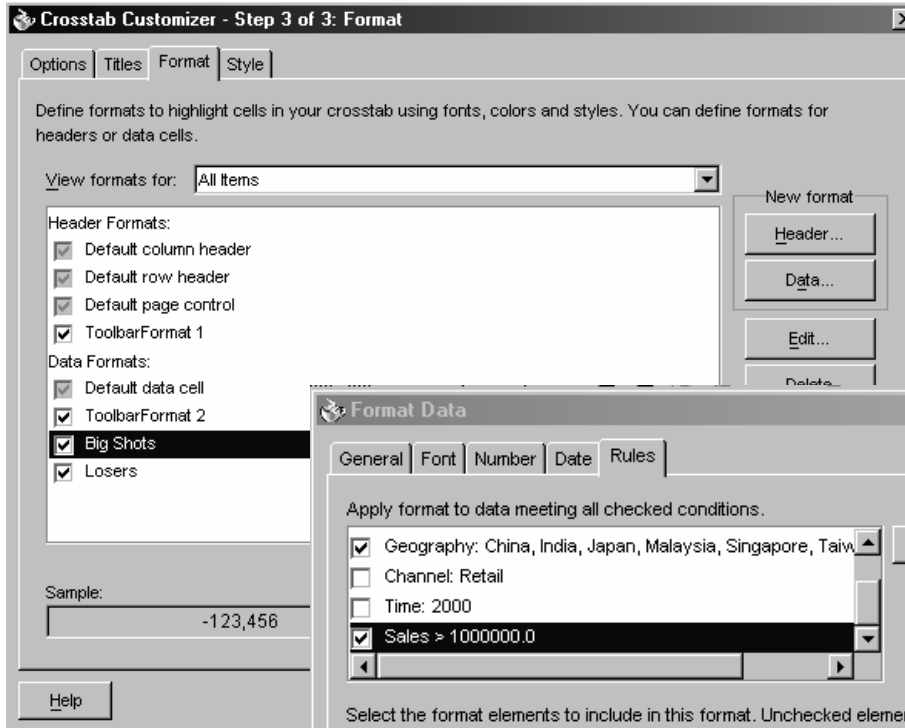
Crosstab Customizer - Step 3 of 3: Format

Options | Titles | Format | Style

Define formats to highlight cells in your crosstab using fonts, colors and styles. You can define formats for headers or data cells.

View formats for: All Items

Header Formats:
Default column header
Default row header
Default page control
ToolbarFormat 1
Data Formats:
Default data cell
ToolbarFormat 2
Big Shots
Losers

New format
Header...
Data...
Edit...
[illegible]

Sample:
-123,456

Help

Format Data

General | Font | Number | Date | Rules

Apply format to data meeting all checked conditions.

Geography: China, India, Japan, Malaysia, Singapore, Taiw
Channel: Retail
Time: 2000
Sales > 1000000.0

Select the format elements to include in this format. Unchecked eleme